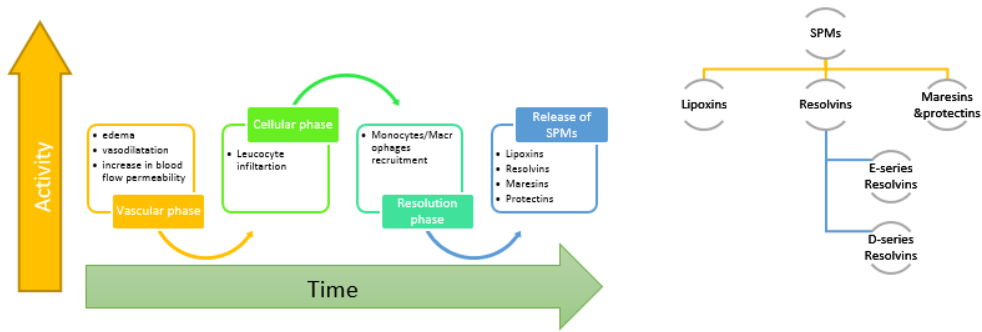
Activity

• edema
• vasodilatation
• increase in blood flow permeability

Vascular phase

Cellular phase

• Leucocyte infiltartion

• Monocytes/Macrophages recruitment

Resolution phase

Release of SPMs

• Lipoxins
• Resolvins
• Maresins
• Protectins

Time

SPMs

Lipoxins

Resolvins

Maresins &protectins

E-series Resolvins

D-series Resolvins